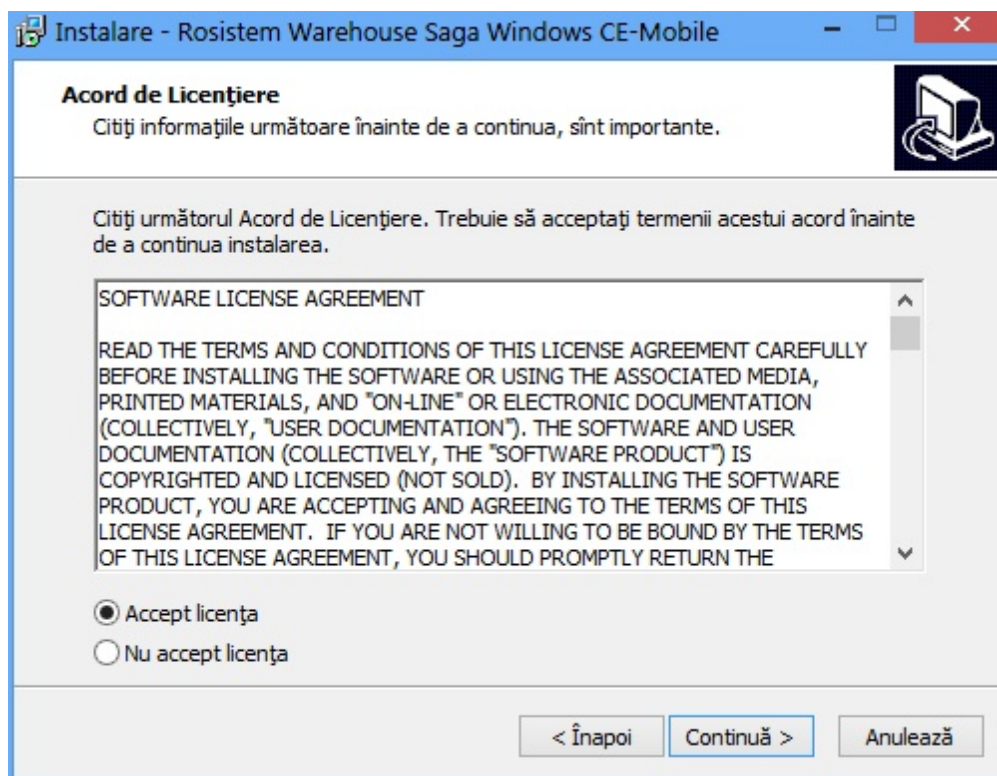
Instalare - Rosistem Warehouse Saga Windows CE-Mobile

Acord de Licenţiere
Citiţi informaţiile următoare înainte de a continua, sînt importante.

Citiţi următorul Acord de Licenţiere. Trebuie să acceptaţi termenii acestui acord înainte de a continua instalarea.

SOFTWARE LICENSE AGREEMENT

READ THE TERMS AND CONDITIONS OF THIS LICENSE AGREEMENT CAREFULLY BEFORE INSTALLING THE SOFTWARE OR USING THE ASSOCIATED MEDIA, PRINTED MATERIALS, AND "ON-LINE" OR ELECTRONIC DOCUMENTATION (COLLECTIVELY, "USER DOCUMENTATION"). THE SOFTWARE AND USER DOCUMENTATION (COLLECTIVELY, THE "SOFTWARE PRODUCT") IS COPYRIGHTED AND LICENSED (NOT SOLD). BY INSTALLING THE SOFTWARE PRODUCT, YOU ARE ACCEPTING AND AGREEING TO THE TERMS OF THIS LICENSE AGREEMENT. IF YOU ARE NOT WILLING TO BE BOUND BY THE TERMS OF THIS LICENSE AGREEMENT, YOU SHOULD PROMPTLY RETURN THE

Accept licenţa
Nu accept licenţa

< Înapoi
Continuă >
Anulează